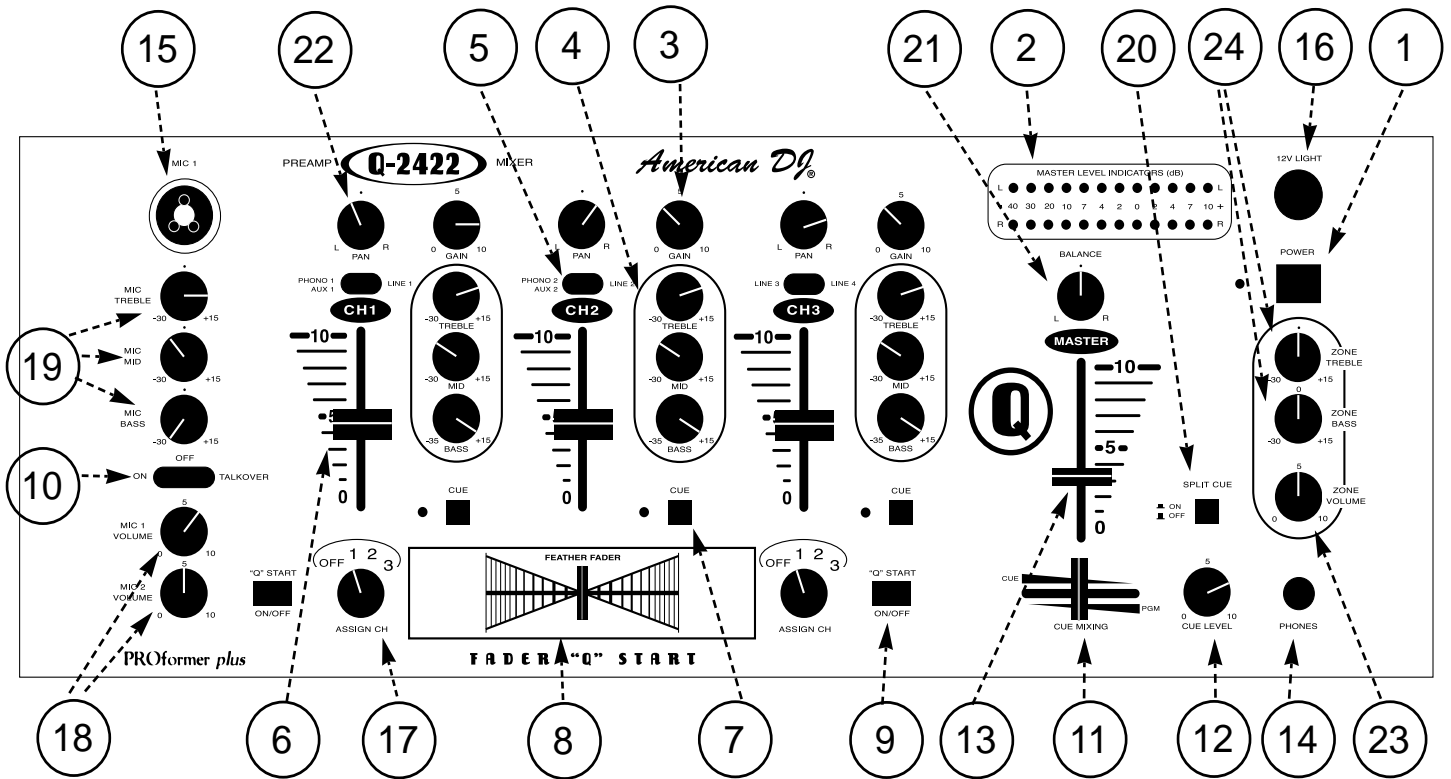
15 22 5 4 3 21 2 20 24 16 1

MIC 1

PREAMP Q-2422 MIXER

American DJ®

MASTER LEVEL INDICATORS (dB)

L L

40 30 20 10 7 4 2 0 2 4 7 10 +

R R

12V LIGHT

POWER

PAN L R

5 GAIN 0 10

PAN L R

GAIN 0 10

PAN L R

5 GAIN 0 10

BALANCE L R

MIC TREBLE -30 +15

MIC MID -30 +15

MIC BASS -30 +15

19

PHONO 1 AUX 1 LINE 1

CH1

PHONO 2 AUX 2 LINE 2

CH2

LINE 3 LINE 4

CH3

-30 TREBLE +15

-30 MID +15

-35 BASS +15

-30 TREBLE +15

-30 MID +15

-35 BASS +15

-30 TREBLE +15

-30 MID +15

-35 BASS +15

10 5 0

10 5 0

10 5 0

MASTER

10 5 0

ZONE TREBLE -30 0 +15

ZONE BASS -30 +15

5 ZONE VOLUME 0 10

10 OFF ON TALKOVER

MIC 1 VOLUME 5 0 10

MIC 2 VOLUME 5 0 10

CUE CUE CUE

SPLIT CUE ON OFF

"Q" START ON/OFF

OFF 1 2 3 ASSIGN CH

FEATHER FADER

OFF 1 2 3 ASSIGN CH

"Q" START ON/OFF

CUE PGM CUE MIXING

5 0 10 CUE LEVEL

PHONES

PROformer plus

FADER "Q" START

18 6 17 8 7 9 13 11 12 14 23